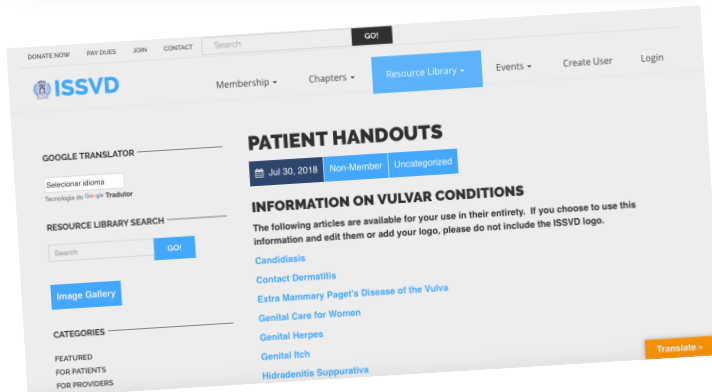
DONATE NOW PAY DUES JOIN CONTACT Search GO!

ISSVD

Membership ▾ Chapters ▾ Resource Library ▾ Events ▾ Create User Login

GOOGLE TRANSLATOR

Selecionar idioma

Tecnologia do Google Tradutor

RESOURCE LIBRARY SEARCH

Search GO!

Image Gallery

CATEGORIES

FEATURED

FOR PATIENTS

FOR PROVIDERS

PATIENT HANDOUTS

Jul 30, 2018 Non-Member Uncategorized

INFORMATION ON VULVAR CONDITIONS

The following articles are available for your use in their entirety. If you choose to use this information and edit them or add your logo, please do not include the ISSVD logo.

Candidiasis

Contact Dermatitis

Extra Mammary Paget's Disease of the Vulva

Genital Care for Women

Genital Herpes

Genital Itch

Hidradenitis Suppurativa

Translate »